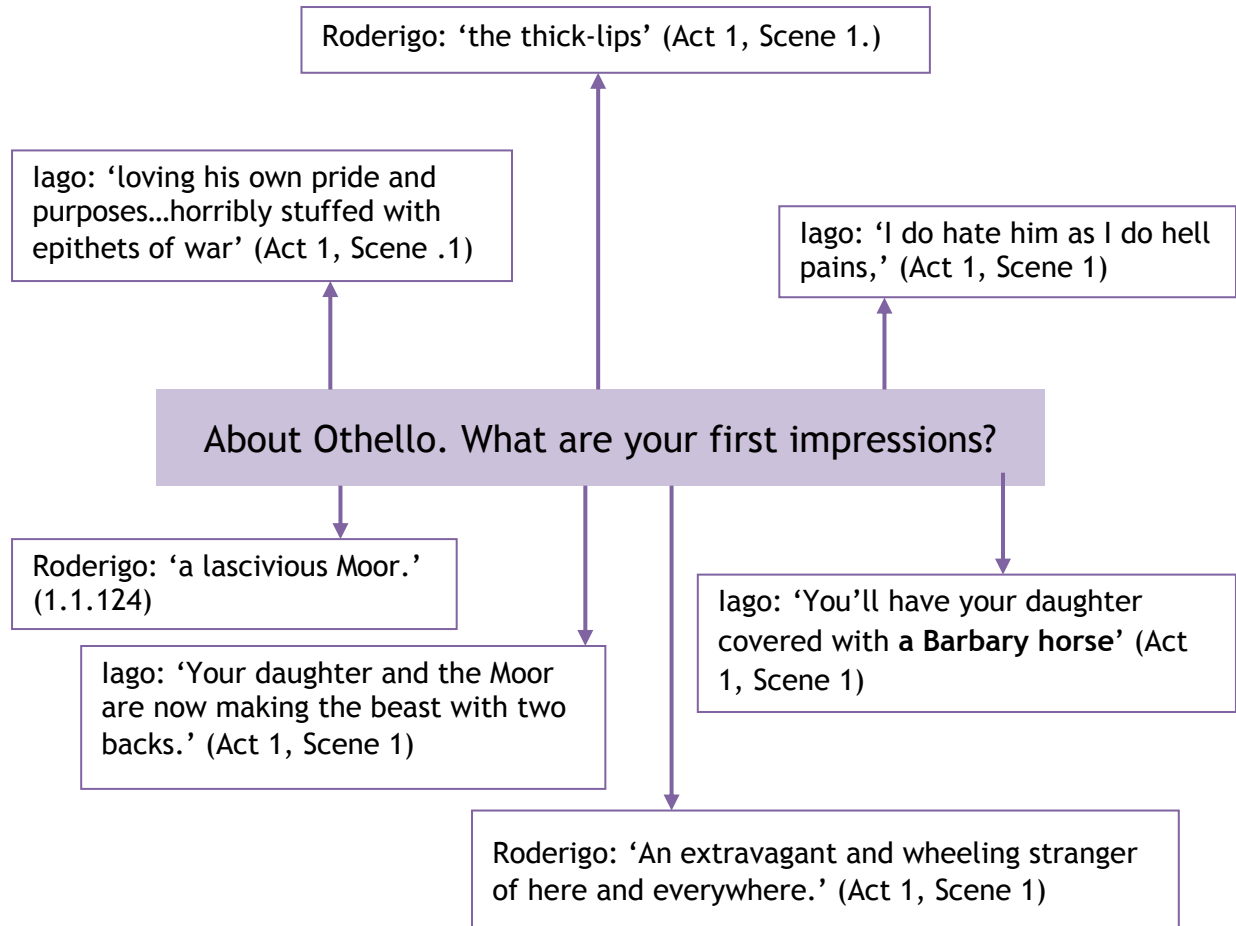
Roderigo: ‘the thick-lips’ (Act 1, Scene 1.)

Iago: ‘loving his own pride and purposes…horribly stuffed with epithets of war’ (Act 1, Scene .1)

Iago: ‘I do hate him as I do hell pains,’ (Act 1, Scene 1)

About Othello. What are your first impressions?

Roderigo: ‘a lascivious Moor.’ (1.1.124)

Iago: ‘Your daughter and the Moor are now making the beast with two backs.’ (Act 1, Scene 1)

Iago: ‘You’ll have your daughter covered with **a Barbary horse**’ (Act 1, Scene 1)

Roderigo: ‘An extravagant and wheeling stranger of here and everywhere.’ (Act 1, Scene 1)